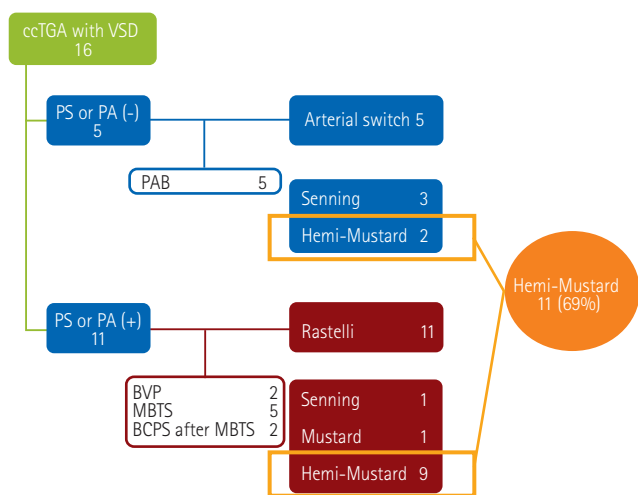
ccTGA with VSD
16

PS or PA (-)
5

Arterial switch 5

PAB 5

Senning 3

Hemi-Mustard 2

Hemi-Mustard
11 (69%)

PS or PA (+)
11

Rastelli 11

BVP 2
MBTS 5
BCPS after MBTS 2

Senning 1

Mustard 1

Hemi-Mustard 9